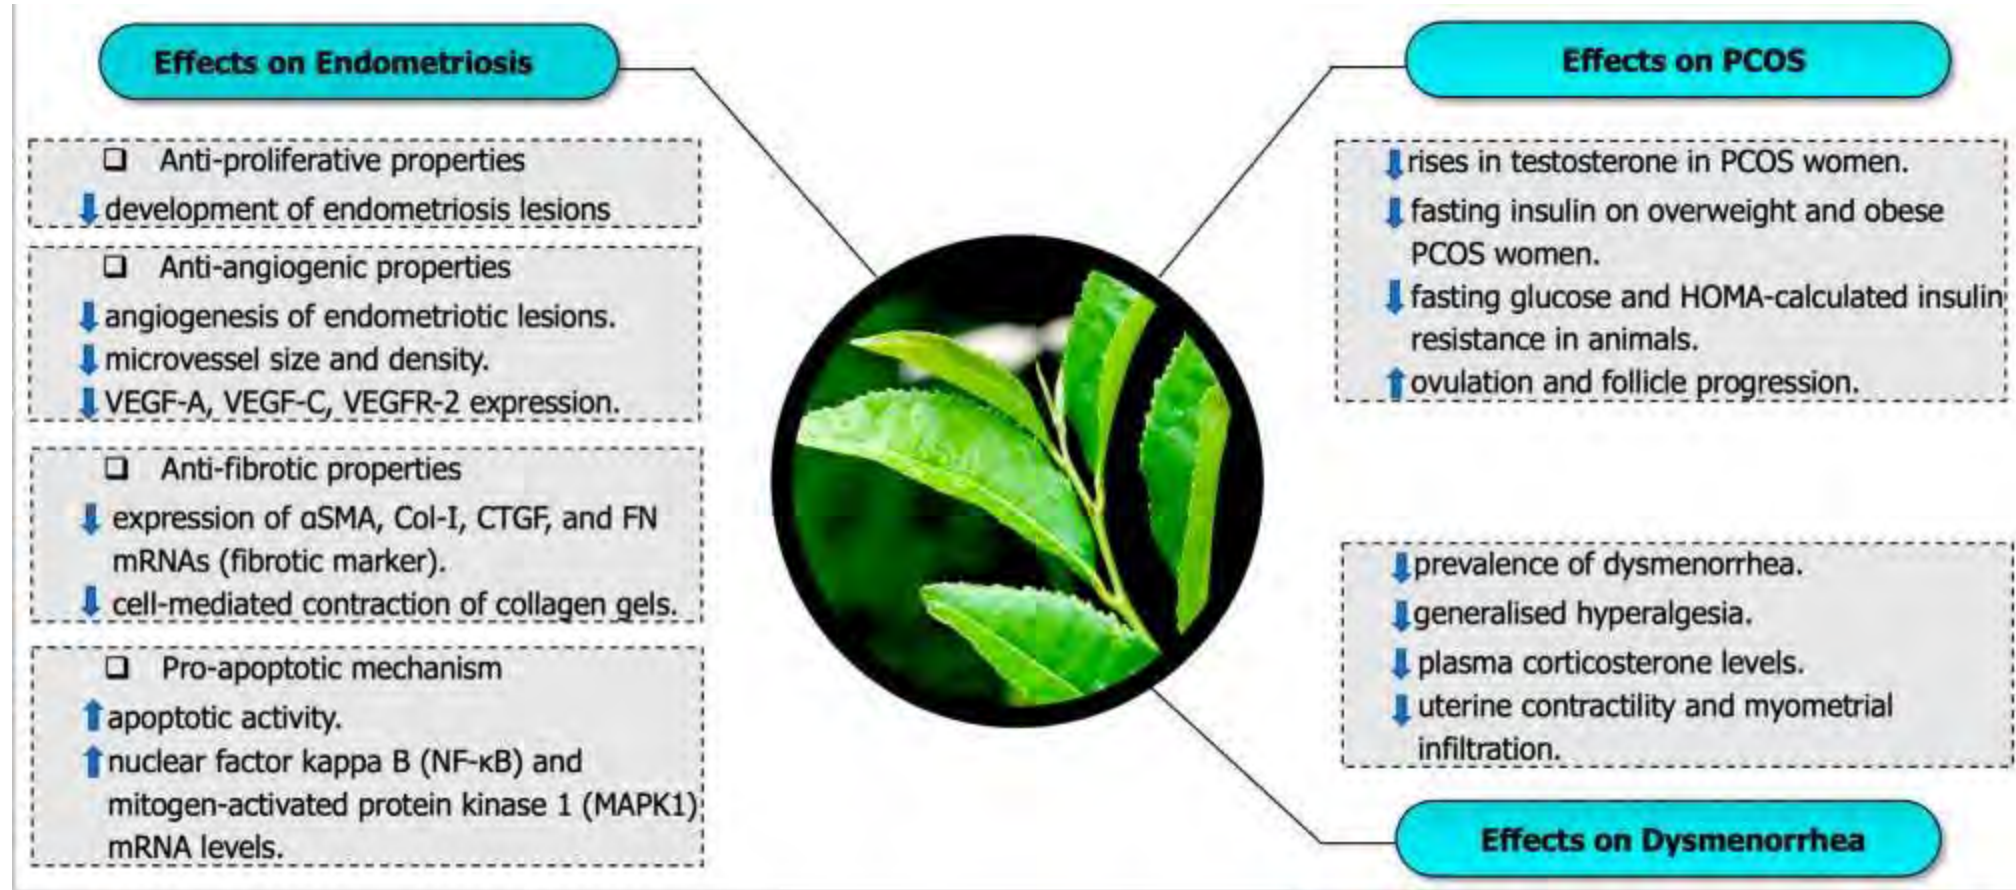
Effects on Endometriosis

❑ Anti-proliferative properties
⬇ development of endometriosis lesions

❑ Anti-angiogenic properties
⬇ angiogenesis of endometriotic lesions.
⬇ microvessel size and density.
⬇ VEGF-A, VEGF-C, VEGFR-2 expression.

❑ Anti-fibrotic properties
⬇ expression of αSMA, Col-I, CTGF, and FN mRNAs (fibrotic marker).
⬇ cell-mediated contraction of collagen gels.

❑ Pro-apoptotic mechanism
⬆ apoptotic activity.
⬆ nuclear factor kappa B (NF-κB) and mitogen-activated protein kinase 1 (MAPK1) mRNA levels.

Effects on PCOS

⬇ rises in testosterone in PCOS women.
⬇ fasting insulin on overweight and obese PCOS women.
⬇ fasting glucose and HOMA-calculated insulin resistance in animals.
⬆ ovulation and follicle progression.

⬇ prevalence of dysmenorrhea.
⬇ generalised hyperalgesia.
⬇ plasma corticosterone levels.
⬇ uterine contractility and myometrial infiltration.

Effects on Dysmenorrhea